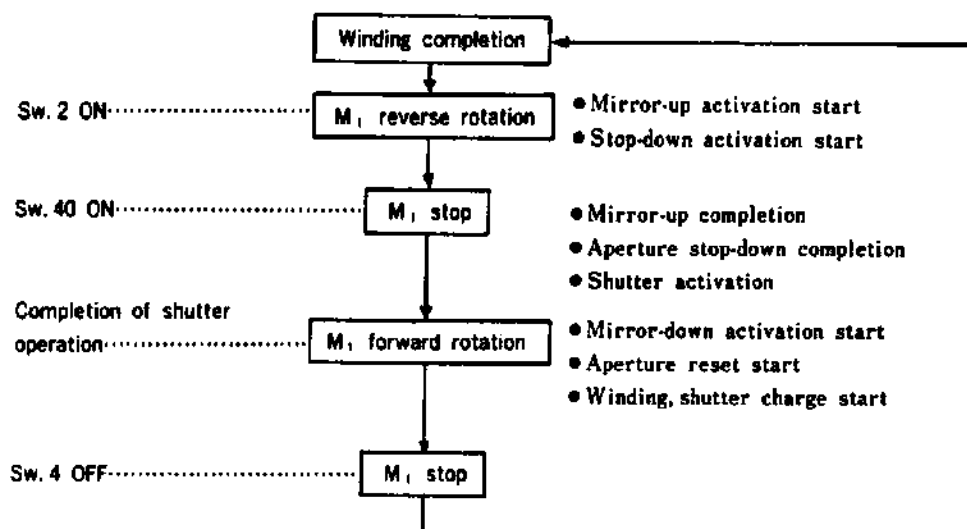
Winding completion

Sw. 2 ON $M_1$ reverse rotation
● Mirror-up activation start
● Stop-down activation start

Sw. 40 ON $M_1$ stop
● Mirror-up completion
● Aperture stop-down completion
● Shutter activation

Completion of shutter operation $M_1$ forward rotation
● Mirror-down activation start
● Aperture reset start
● Winding, shutter charge start

Sw. 4 OFF $M_1$ stop